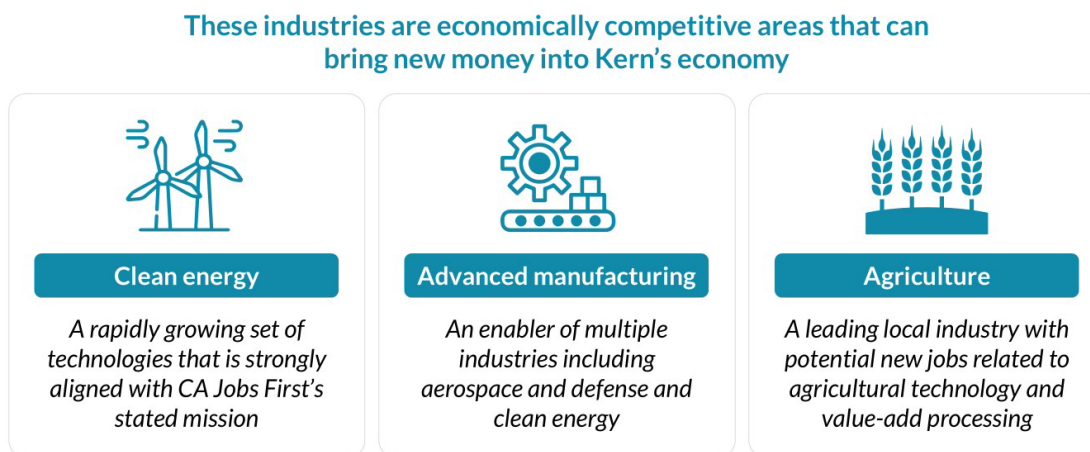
These industries are economically competitive areas that can bring new money into Kern's economy

Clean energy

A rapidly growing set of technologies that is strongly aligned with CA Jobs First's stated mission

Advanced manufacturing

An enabler of multiple industries including aerospace and defense and clean energy

Agriculture

A leading local industry with potential new jobs related to agricultural technology and value-add processing